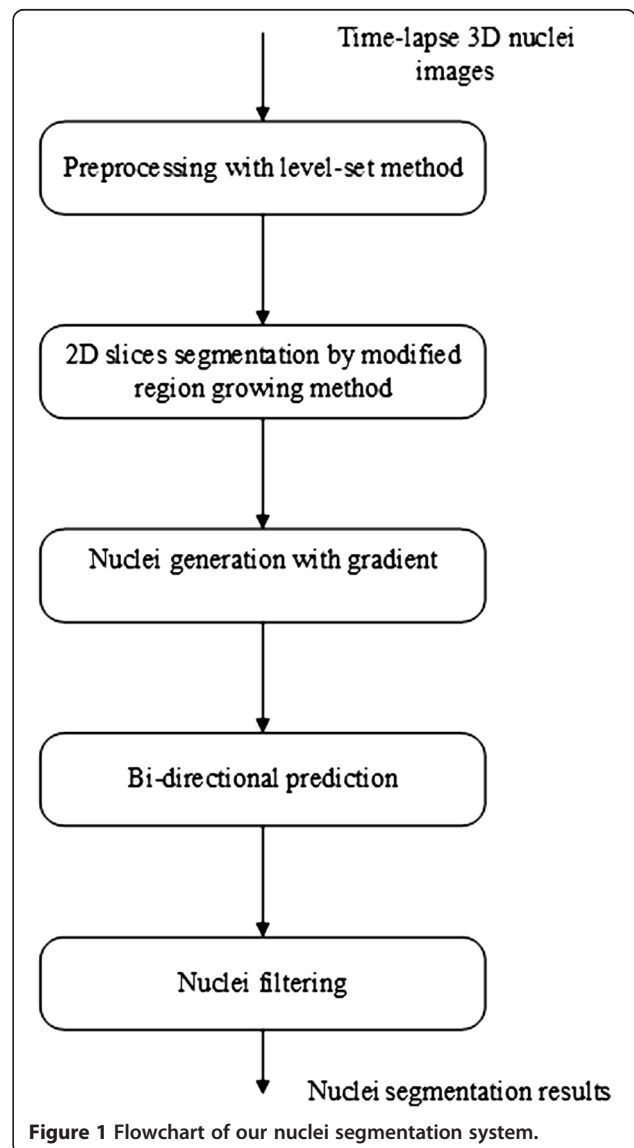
Time-lapse 3D nuclei images

Preprocessing with level-set method

2D slices segmentation by modified region growing method

Nuclei generation with gradient

Bi-directional prediction

Nuclei filtering

Nuclei segmentation results

Figure 1 Flowchart of our nuclei segmentation system.